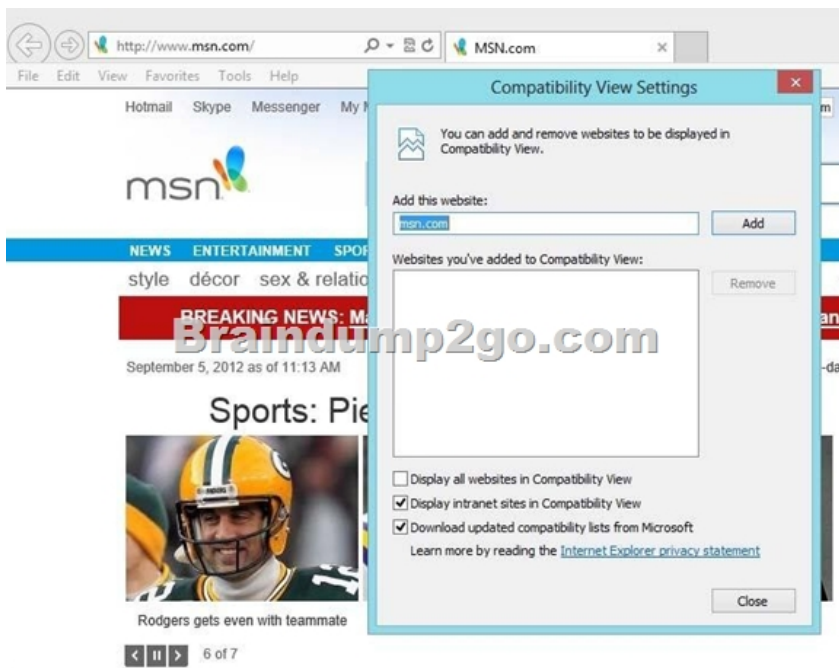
http://www.msn.com/
MSN.com
File Edit View Favorites Tools Help
Hotmail Skype Messenger My
msn
NEWS ENTERTAINMENT SPOR
style décor sex & relatio
BREAKING NEWS: M
Braindump2go.com
September 5, 2012 as of 11:13 AM
Sports: Pie
Rodgers gets even with teammate
6 of 7

Compatibility View Settings
You can add and remove websites to be displayed in Compatibility View.
Add this website:
msn.com
Add
Websites you've added to Compatibility View:
Remove
Display all websites in Compatibility View
Display intranet sites in Compatibility View
Download updated compatibility lists from Microsoft
Learn more by reading the Internet Explorer privacy statement
Close